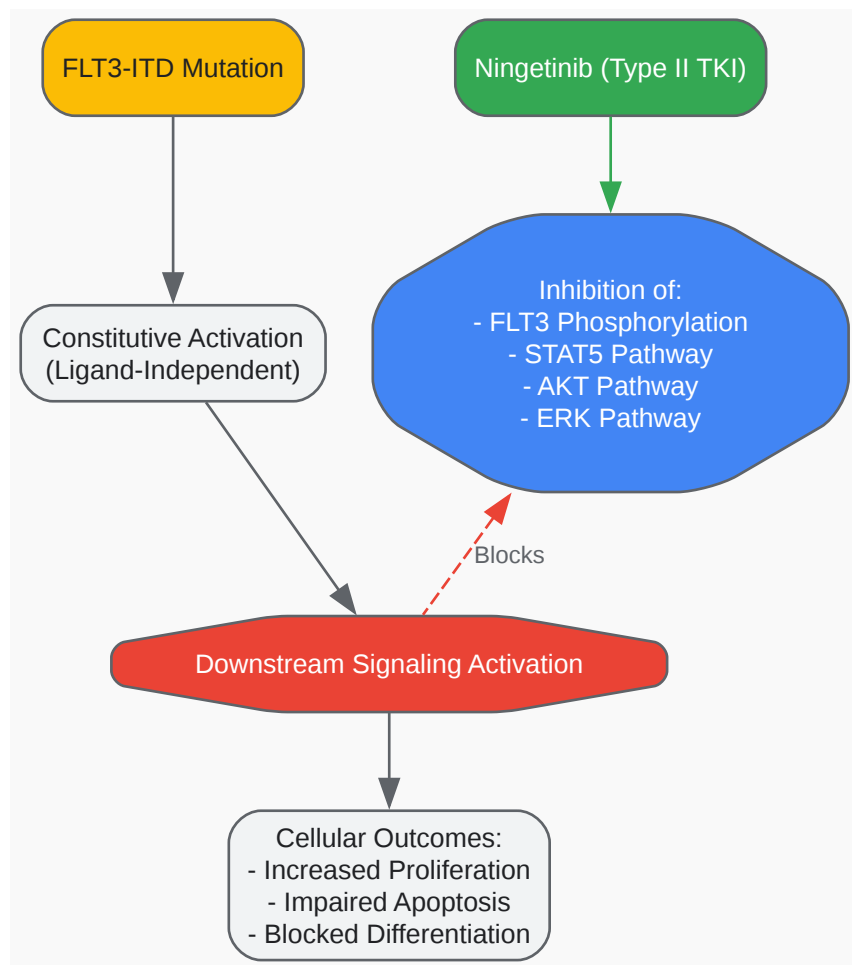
FLT3-ITD Mutation

Ningetinib (Type II TKI)

Inhibition of:
- FLT3 Phosphorylation
- STAT5 Pathway
- AKT Pathway
- ERK Pathway

Constitutive Activation
(Ligand-Independent)

Blocks

Downstream Signaling Activation

Cellular Outcomes:
- Increased Proliferation
- Impaired Apoptosis
- Blocked Differentiation